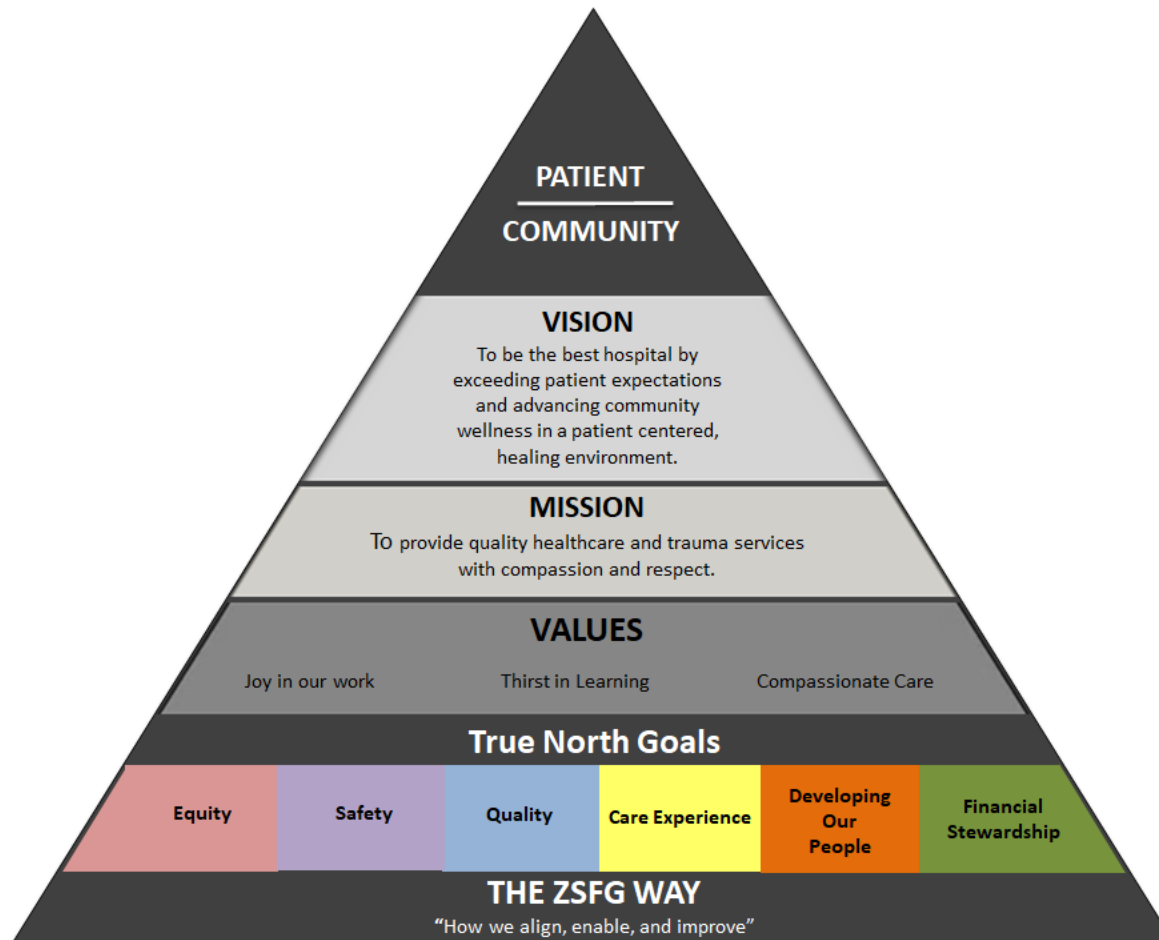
PATIENT

COMMUNITY

VISION

To be the best hospital by exceeding patient expectations and advancing community wellness in a patient centered, healing environment.

MISSION

To provide quality healthcare and trauma services with compassion and respect.

VALUES

Joy in our work

Thirst in Learning

Compassionate Care

True North Goals

Equity

Safety

Quality

Care Experience

Developing Our People

Financial Stewardship

THE ZSFG WAY

“How we align, enable, and improve”